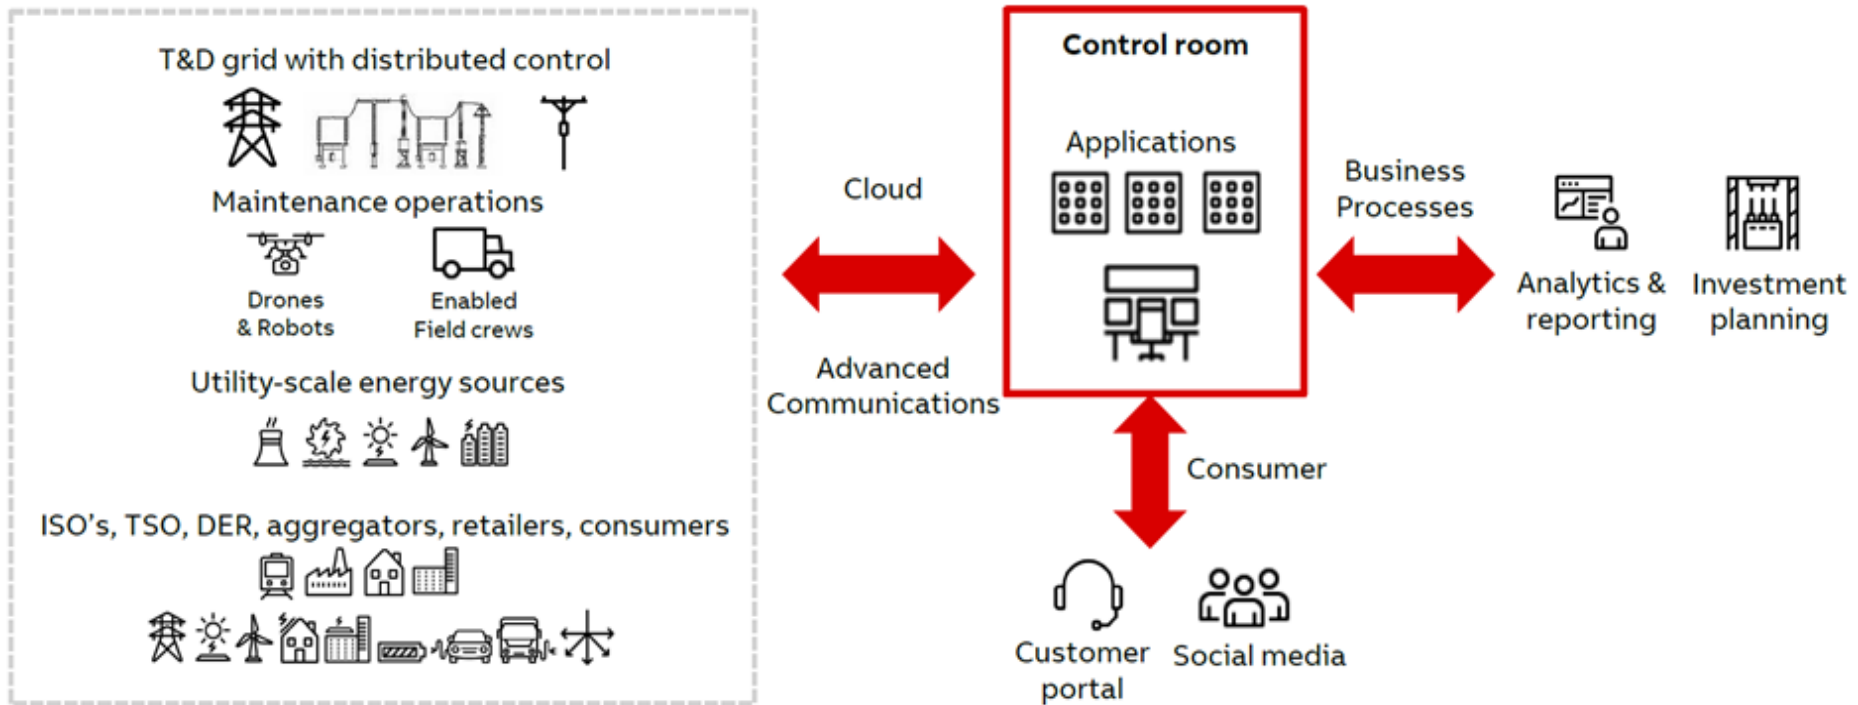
T&D grid with distributed control

Maintenance operations

Drones & Robots

Enabled Field crews

Utility-scale energy sources

ISO’s, TSO, DER, aggregators, retailers, consumers

Cloud

Advanced Communications

Control room

Applications

Business Processes

Analytics & reporting

Investment planning

Consumer

Customer portal

Social media